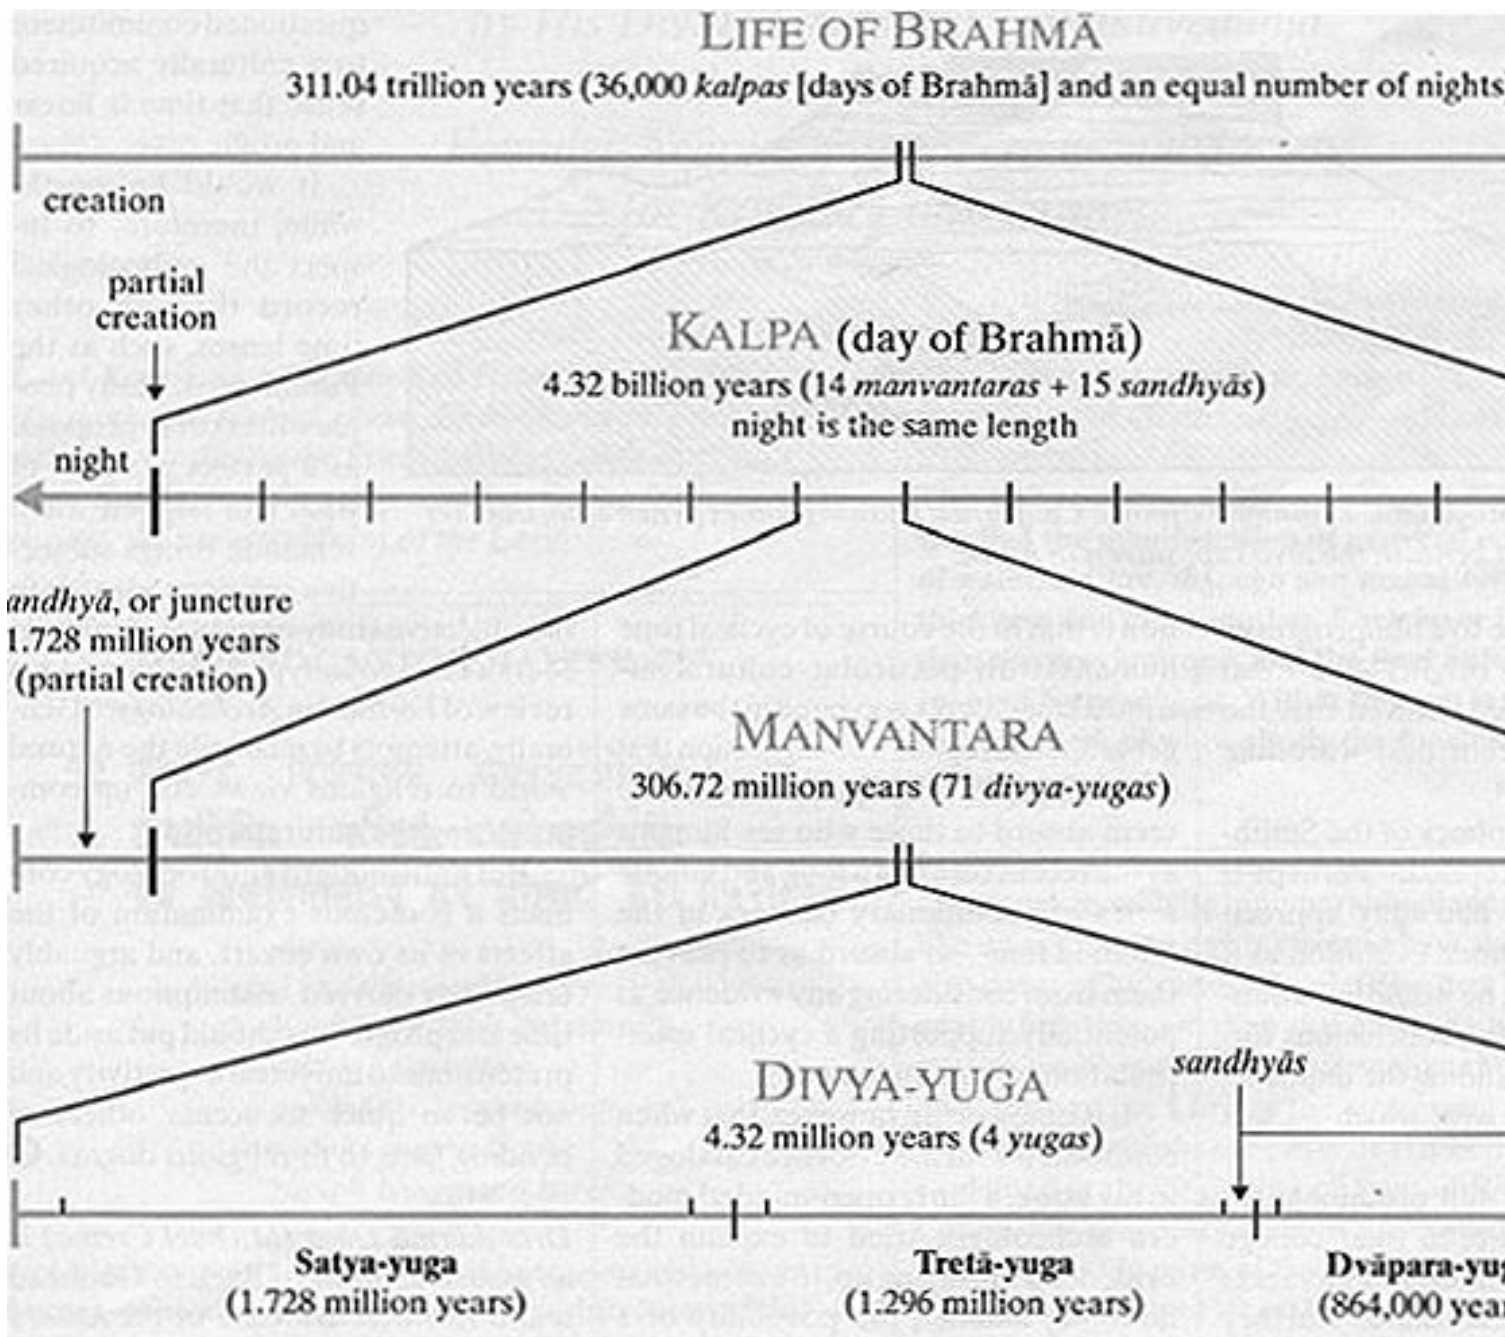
LIFE OF BRAHMĀ
311.04 trillion years (36,000 *kalpas* [days of Brahmā] and an equal number of nights

creation

partial creation

KALPA (day of Brahmā)
4.32 billion years (14 *manvantaras* + 15 *sandhyās*)
night is the same length

night

andhyā, or juncture
1.728 million years
(partial creation)

MANVANTARA
306.72 million years (71 *divya-yugas*)

DIVYA-YUGA
4.32 million years (4 *yugas*)

*sandhyās*

Satya-yuga
(1.728 million years)

Tretā-yuga
(1.296 million years)

Dvāpara-yu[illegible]
(864,000 yea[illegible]